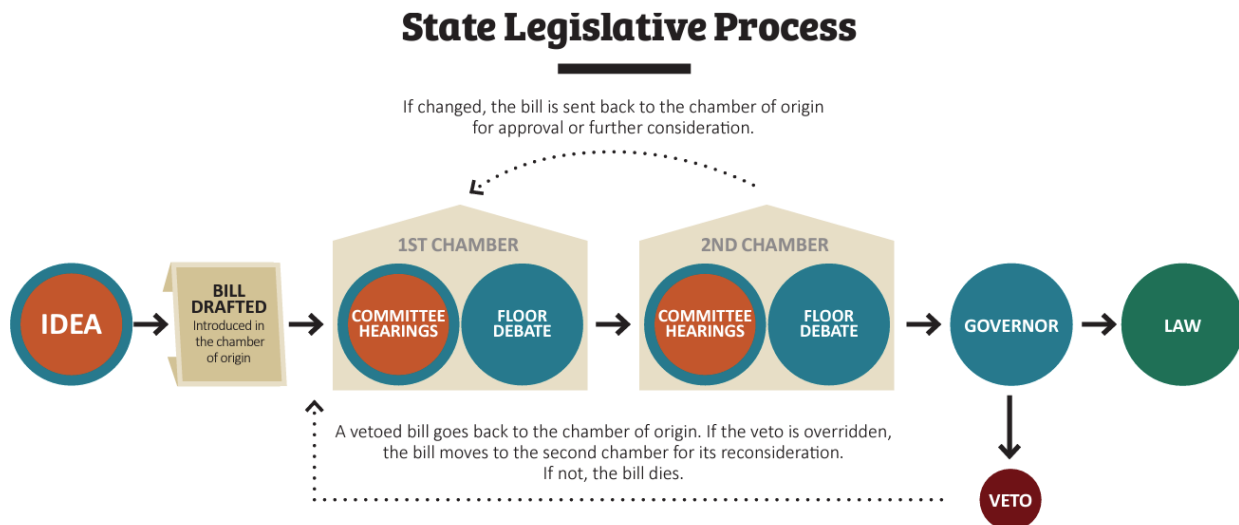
State Legislative Process

If changed, the bill is sent back to the chamber of origin for approval or further consideration.

1ST CHAMBER

2ND CHAMBER

IDEA

BILL DRAFTED
Introduced in the chamber of origin

COMMITTEE HEARINGS

FLOOR DEBATE

COMMITTEE HEARINGS

FLOOR DEBATE

GOVERNOR

LAW

A vetoed bill goes back to the chamber of origin. If the veto is overridden, the bill moves to the second chamber for its reconsideration. If not, the bill dies.

VETO